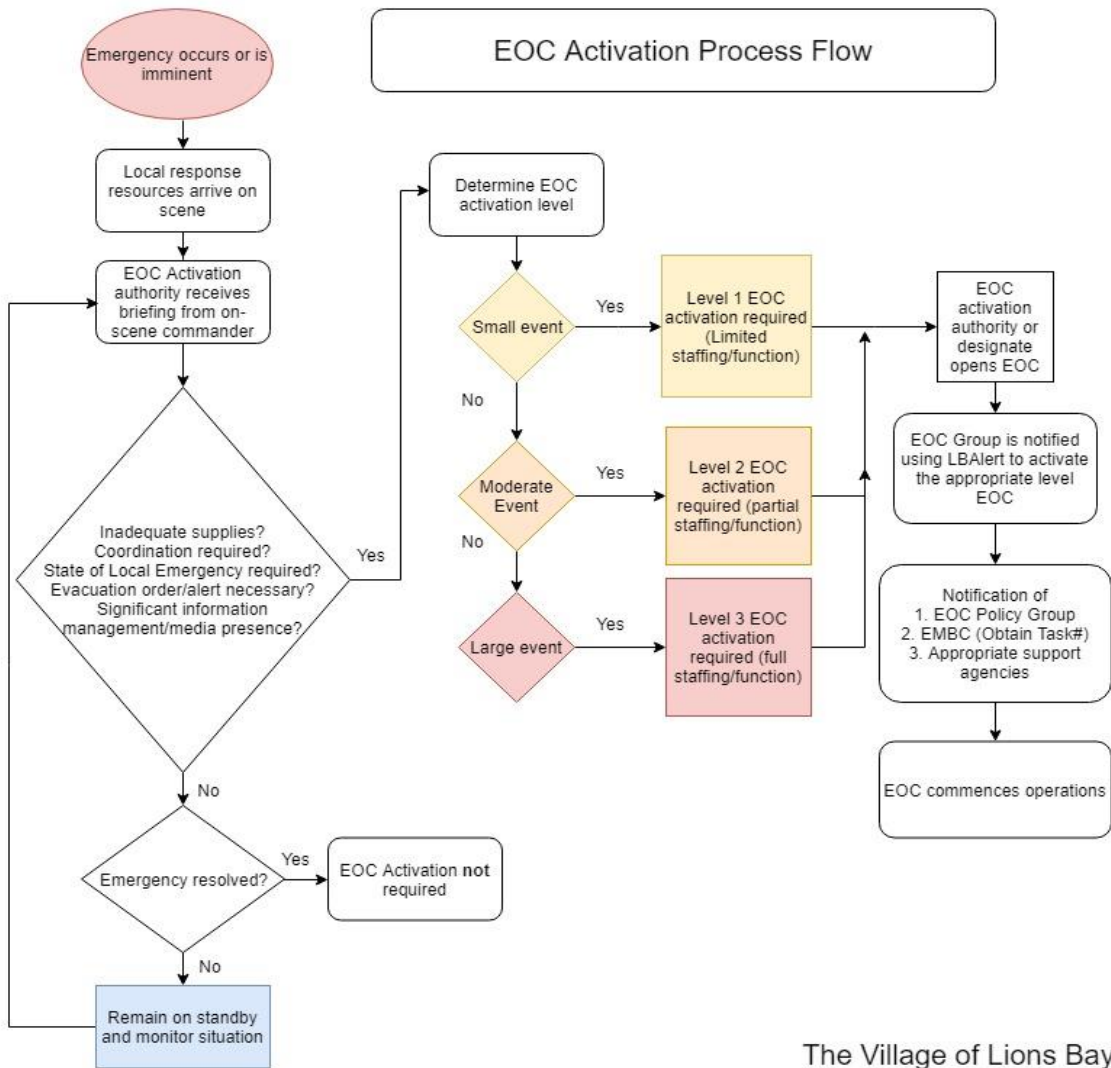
EOC Activation Process Flow

Emergency occurs or is imminent

Local response resources arrive on scene

EOC Activation authority receives briefing from on-scene commander

Inadequate supplies? Coordination required? State of Local Emergency required? Evacuation order/alert necessary? Significant information management/media presence?

Yes

No

Emergency resolved?

Yes

EOC Activation **not** required

No

Remain on standby and monitor situation

Determine EOC activation level

Small event

Yes

Level 1 EOC activation required (Limited staffing/function)

No

Moderate Event

Yes

Level 2 EOC activation required (partial staffing/function)

No

Large event

Yes

Level 3 EOC activation required (full staffing/function)

EOC activation authority or designate opens EOC

EOC Group is notified using LBAlert to activate the appropriate level EOC

Notification of
1. EOC Policy Group
2. EMBC (Obtain Task#)
3. Appropriate support agencies

EOC commences operations

The Village of Lions Bay